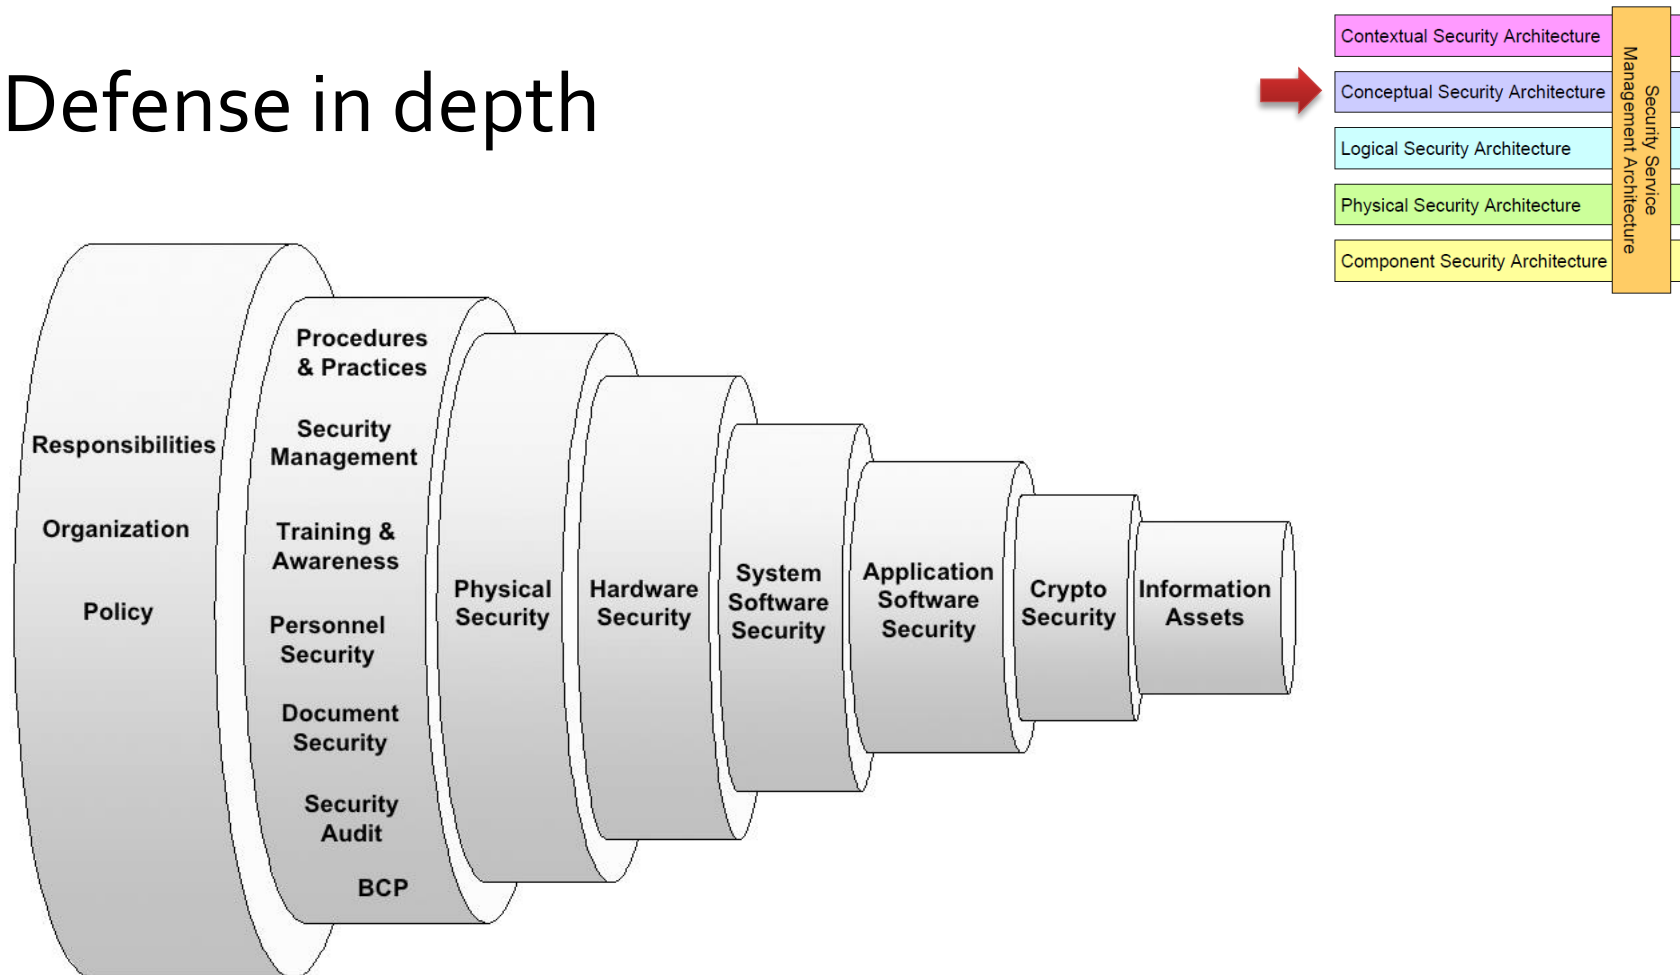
Defense in depth

Contextual Security Architecture
Conceptual Security Architecture
Logical Security Architecture
Physical Security Architecture
Component Security Architecture

Security Service Management Architecture

Responsibilities
Organization
Policy

Procedures & Practices
Security Management
Training & Awareness
Personnel Security
Document Security
Security Audit
BCP

Physical Security

Hardware Security

System Software Security

Application Software Security

Crypto Security

Information Assets